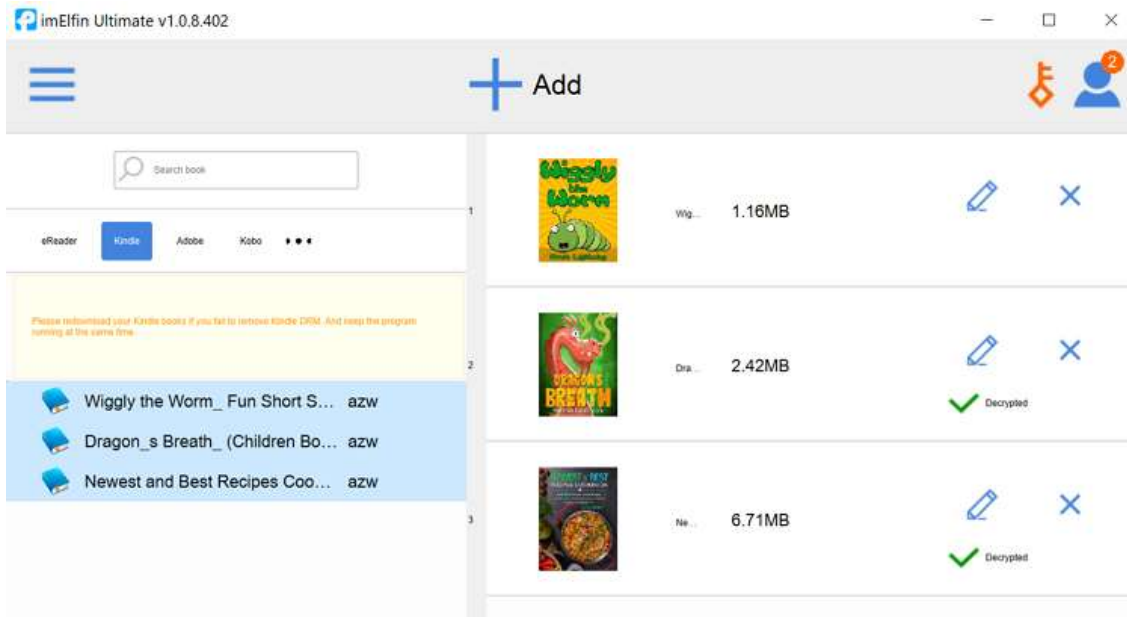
imElfin Ultimate v1.0.8.402

Add

2

Search book

eReader Kindle Adobe Kobo •••

Please redownload your Kindle books if you fail to remove Kindle DRM. And keep the program running at the same time.

Wiggly the Worm_ Fun Short S... azw
Dragon_s Breath_ (Children Bo... azw
Newest and Best Recipes Coo... azw

1
Wiggly the Worm
Wig... 1.16MB

2
Dragon's Breath
Dra... 2.42MB
Decrypted

3
Newest & Best
Ne... 6.71MB
Decrypted